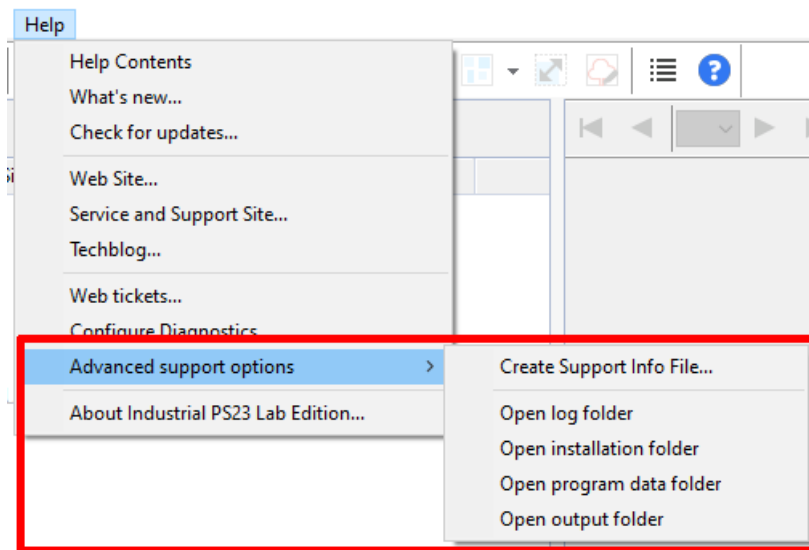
Help

Help Contents
What's new...
Check for updates...

Web Site...
Service and Support Site...
Techblog...

Web tickets...
Configure Diagnostics...

Advanced support options

About Industrial PS23 Lab Edition...

Create Support Info File...

Open log folder
Open installation folder
Open program data folder
Open output folder